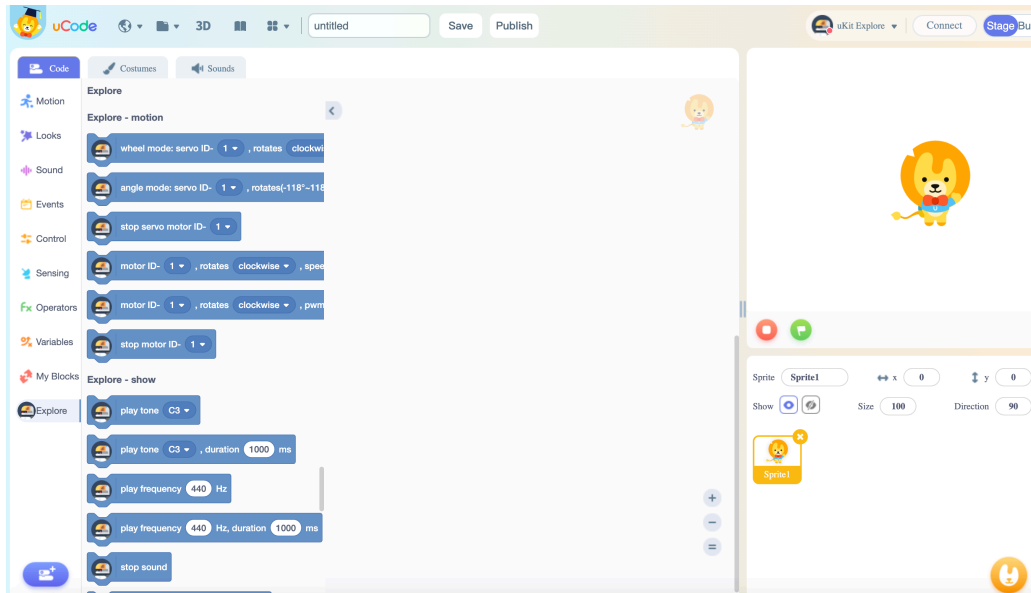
uCode 3D untitled Save Publish uKit Explore Connect Stage Bu

Code Costumes Sounds

Motion
Looks
Sound
Events
Control
Sensing
Operators
Variables
My Blocks
Explore

Explore
Explore - motion
wheel mode: servo ID- 1, rotates clockwi
angle mode: servo ID- 1, rotates(-118°~118
stop servo motor ID- 1
motor ID- 1, rotates clockwise, spee
motor ID- 1, rotates clockwise, pwm
stop motor ID- 1
Explore - show
play tone C3
play tone C3, duration 1000 ms
play frequency 440 Hz
play frequency 440 Hz, duration 1000 ms
stop sound

+
−
=

Sprite Sprite1 x 0 y 0
Show Size 100 Direction 90
Sprite1